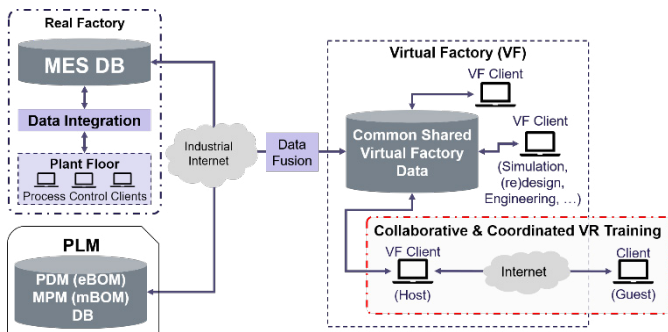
Real Factory

MES DB

Data Integration

Plant Floor

Process Control Clients

Industrial Internet

Data Fusion

Virtual Factory (VF)

VF Client

VF Client

Common Shared Virtual Factory Data

(Simulation, (re)design, Engineering, …)

Collaborative & Coordinated VR Training

VF Client

(Host)

Internet

Client

(Guest)

PLM

PDM (eBOM)
MPM (mBOM)
DB